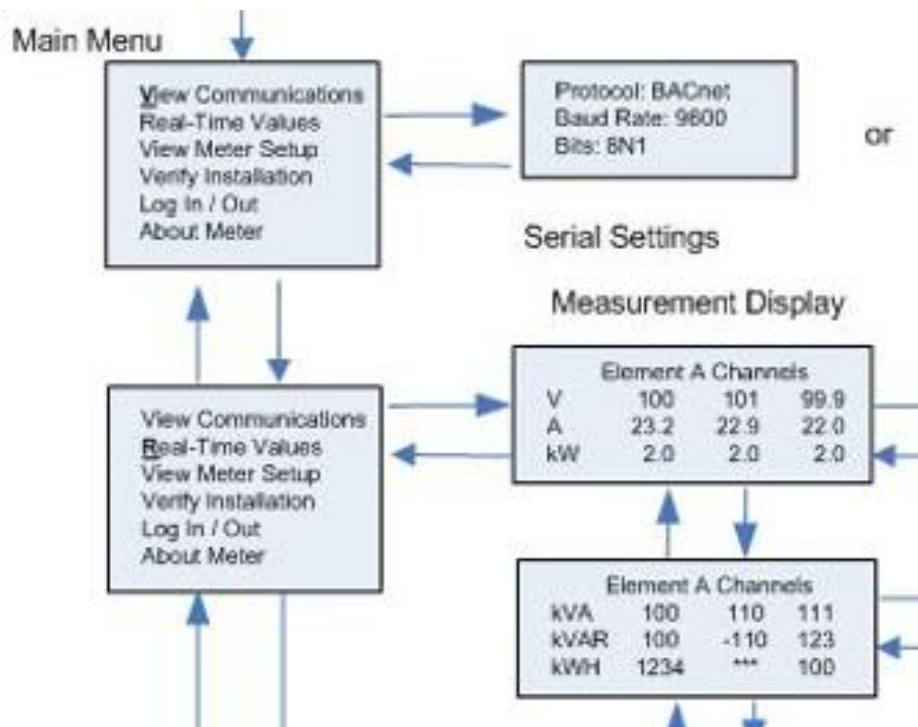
Main Menu

View Communications
Real-Time Values
View Meter Setup
Verify Installation
Log In / Out
About Meter

Protocol: BACnet
Baud Rate: 9600
Bits: 8N1

or

Serial Settings

Measurement Display

View Communications
Real-Time Values
View Meter Setup
Verify Installation
Log In / Out
About Meter

Element A Channels

| | | | |
|---|---|---|---|
| V | 100 | 101 | 99.9 |
| A | 23.2 | 22.9 | 22.0 |
| kW | 2.0 | 2.0 | 2.0 |

Element A Channels

| | | | |
|---|---|---|---|
| kVA | 100 | 110 | 111 |
| kVAR | 100 | -110 | 123 |
| kWH | 1234 | *** | 100 |